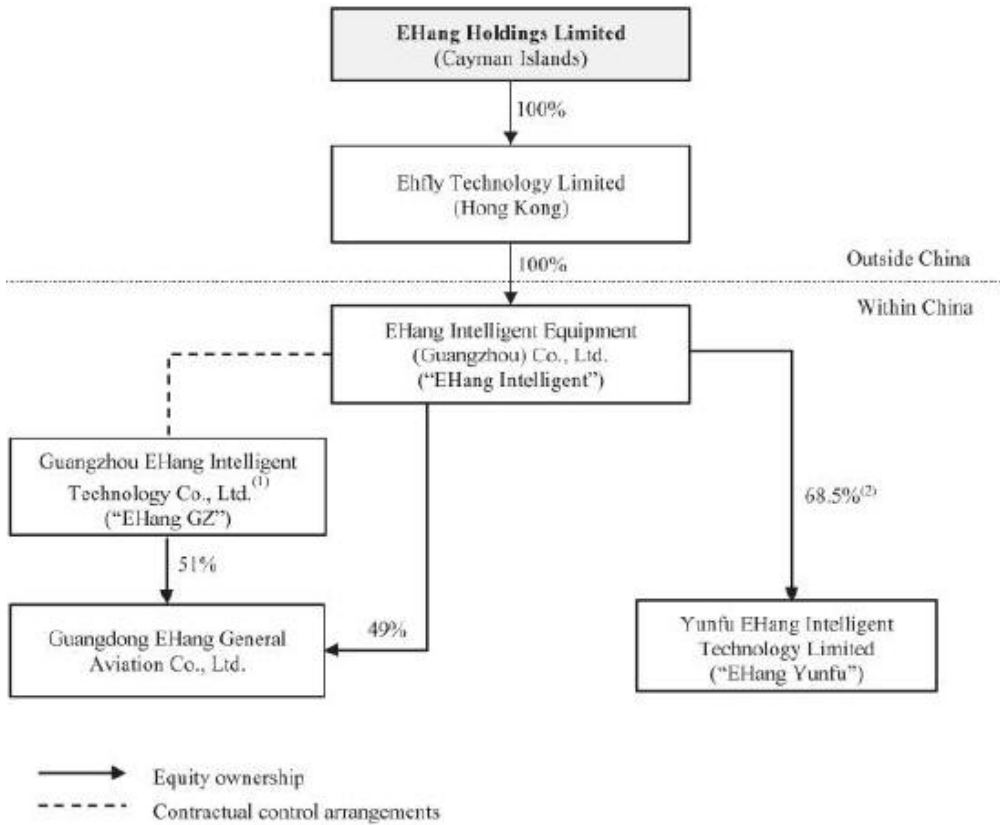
EHang Holdings Limited
(Cayman Islands)

100%

Ehfly Technology Limited
(Hong Kong)

Outside China

100%

Within China

EHang Intelligent Equipment
(Guangzhou) Co., Ltd.
("EHang Intelligent")

Guangzhou EHang Intelligent
Technology Co., Ltd.$^{(1)}$
("EHang GZ")

68.5%$^{(2)}$

51%

Guangdong EHang General
Aviation Co., Ltd.

49%

Yunfu EHang Intelligent
Technology Limited
("EHang Yunfu")

Equity ownership

Contractual control arrangements